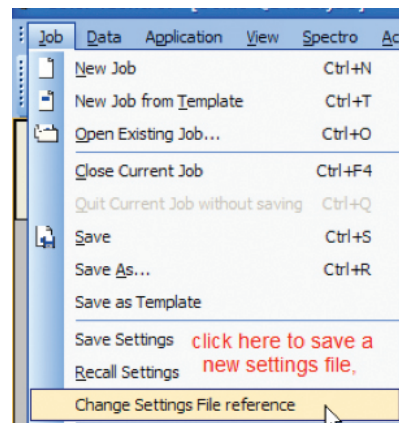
Job Data Application View Spectro Ac

New Job Ctrl+N
New Job from Template Ctrl+T
Open Existing Job... Ctrl+O
Close Current Job Ctrl+F4
Quit Current Job without saving Ctrl+Q
Save Ctrl+S
Save As... Ctrl+R
Save as Template
Save Settings
Recall Settings
Change Settings File reference

click here to save a new settings file,